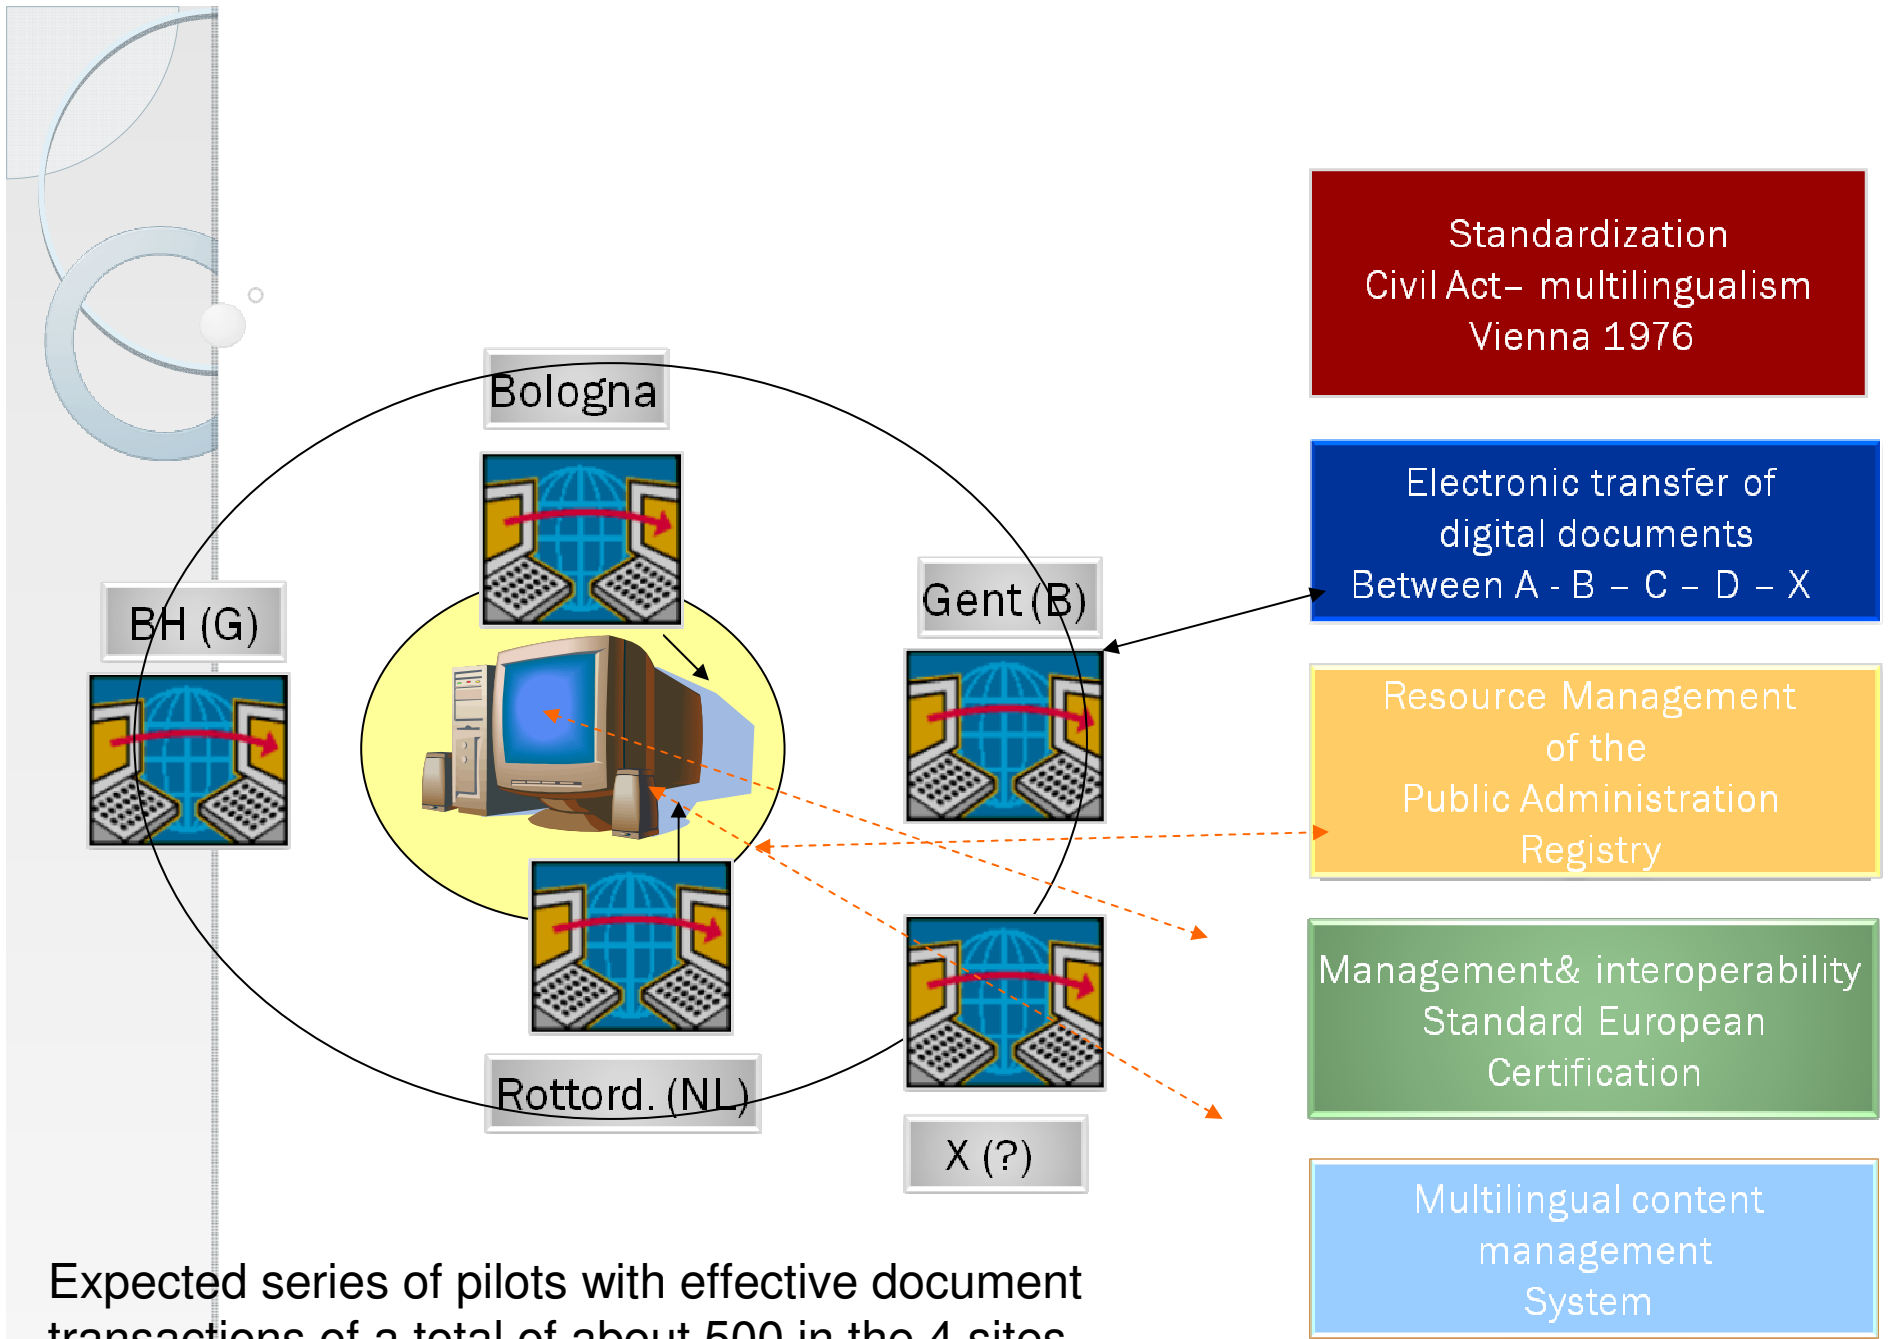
Bologna

BH (G)

Gent (B)

Rottord. (NL)

X (?)

Standardization
Civil Act– multilingualism
Vienna 1976

Electronic transfer of
digital documents
Between A - B – C – D – X

Resource Management
of the
Public Administration
Registry

Management& interoperability
Standard European
Certification

Multilingual content
management
System

Expected series of pilots with effective document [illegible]